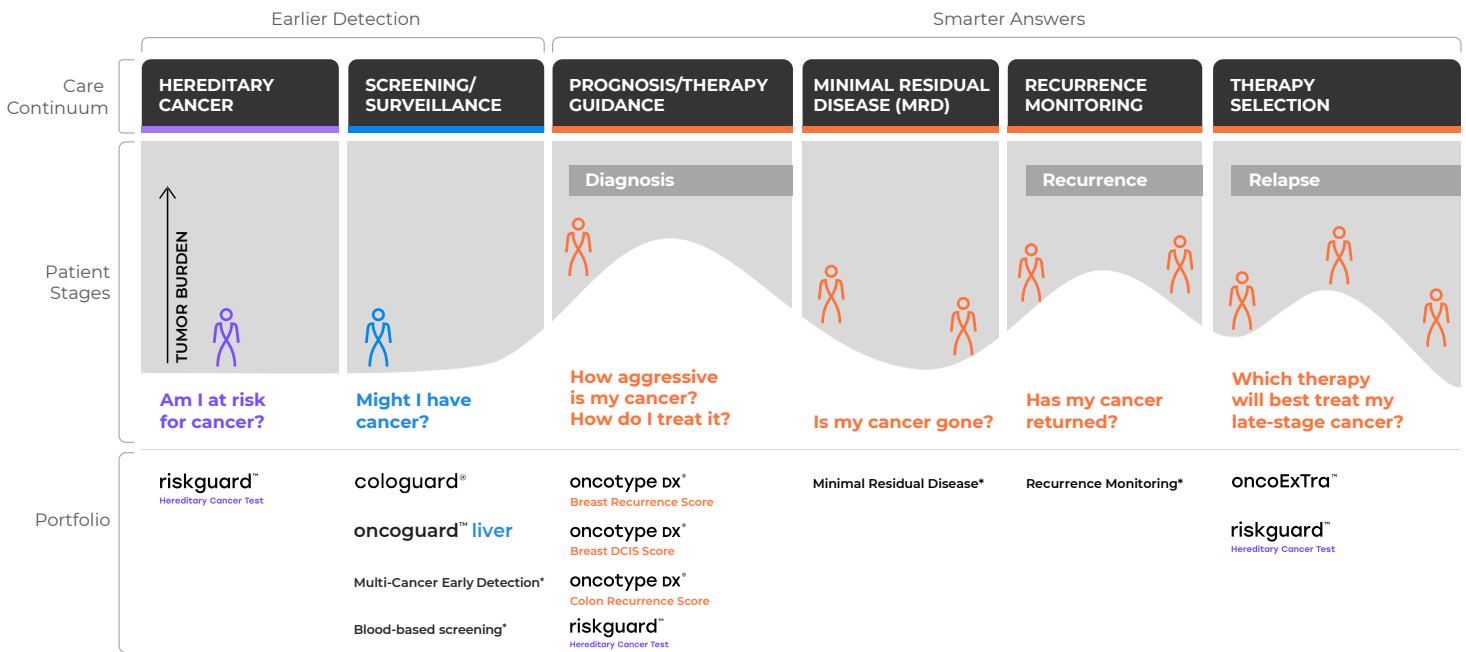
Earlier Detection

Smarter Answers

Care Continuum

HEREDITARY CANCER

SCREENING/ SURVEILLANCE

PROGNOSIS/THERAPY GUIDANCE

MINIMAL RESIDUAL DISEASE (MRD)

RECURRENCE MONITORING

THERAPY SELECTION

Patient Stages

TUMOR BURDEN

Diagnosis

Recurrence

Relapse

Am I at risk for cancer?

Might I have cancer?

How aggressive is my cancer? How do I treat it?

Is my cancer gone?

Has my cancer returned?

Which therapy will best treat my late-stage cancer?

Portfolio

riskguard™
Hereditary Cancer Test

cologuard®

oncoguard™ liver

Multi-Cancer Early Detection*

Blood-based screening*

oncotype DX®
Breast Recurrence Score

oncotype DX®
Breast DCIS Score

oncotype DX®
Colon Recurrence Score

riskguard™
Hereditary Cancer Test

Minimal Residual Disease*

Recurrence Monitoring*

oncoExTra™

riskguard™
Hereditary Cancer Test